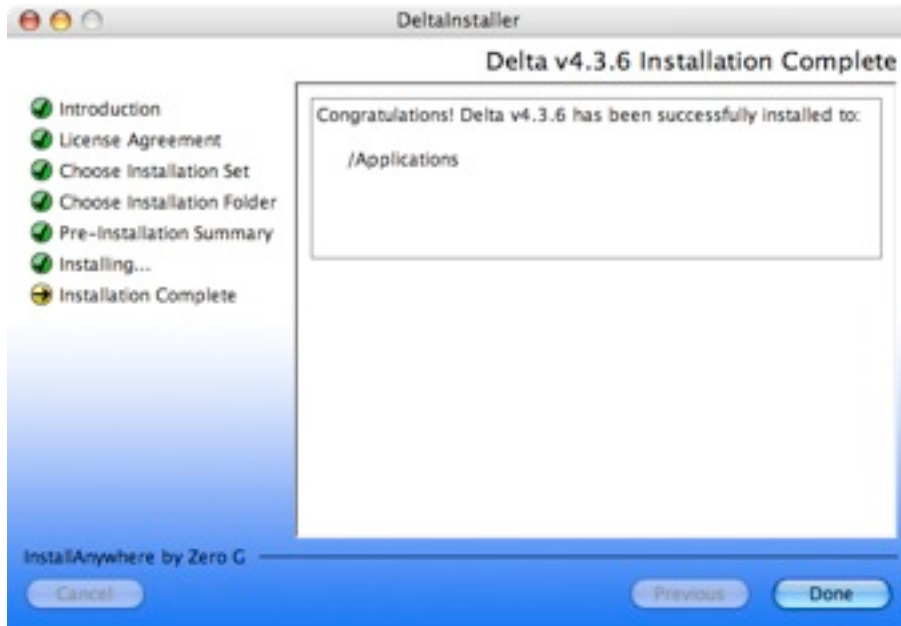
DeltaInstaller

Delta v4.3.6 Installation Complete

Introduction
License Agreement
Choose Installation Set
Choose Installation Folder
Pre-Installation Summary
Installing...
Installation Complete

Congratulations! Delta v4.3.6 has been successfully installed to:

/Applications

InstallAnywhere by Zero G

Cancel

Previous

Done